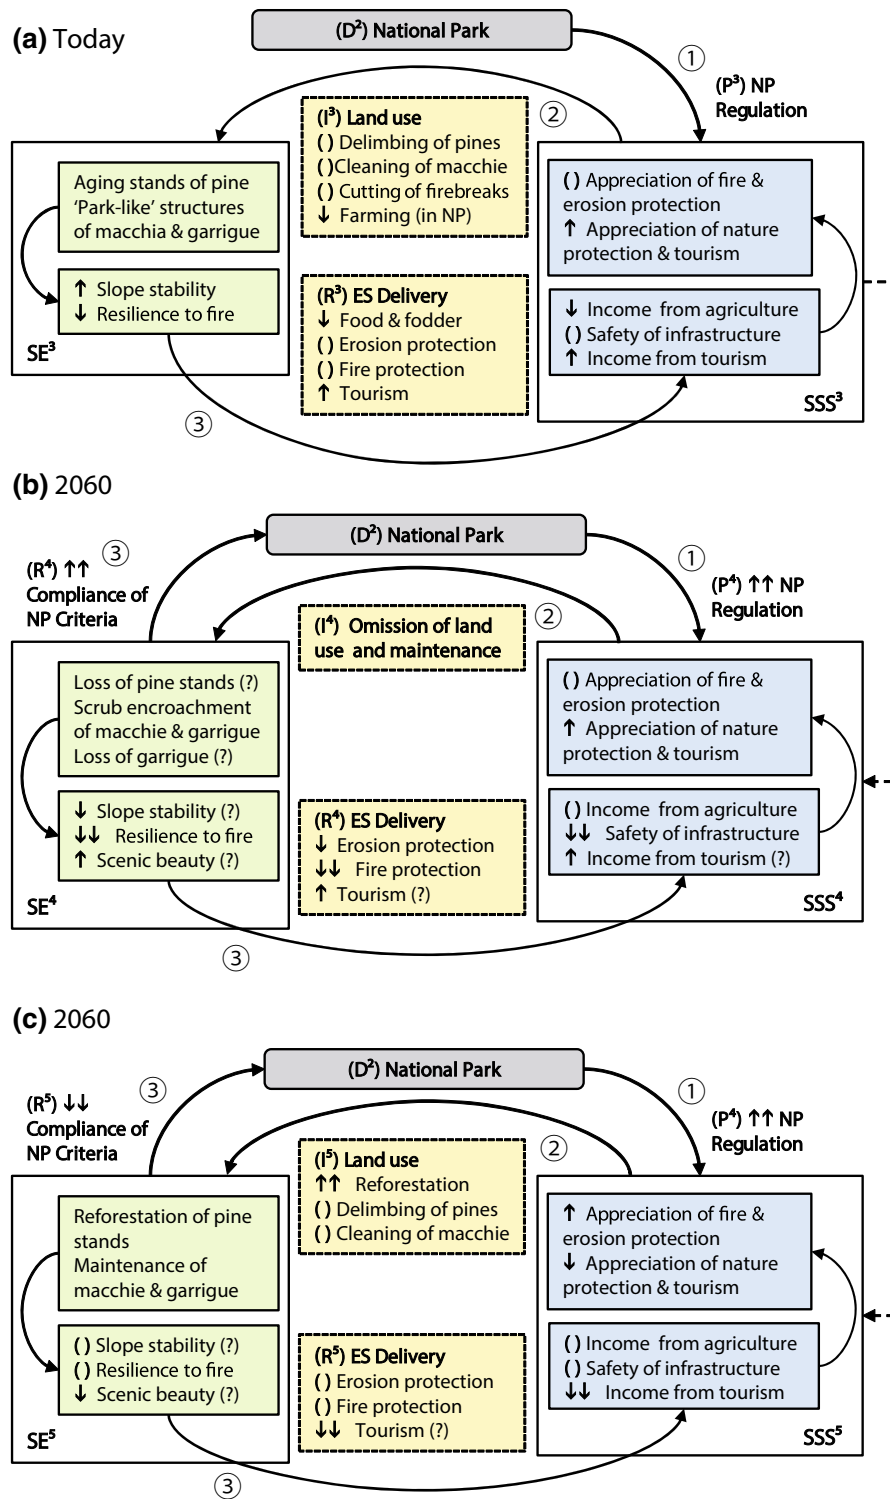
(a) Today

(D$^2$) National Park

①

(P$^3$) NP Regulation

②

(I$^3$) Land use
( ) Delimbing of pines
( )Cleaning of macchie
( ) Cutting of firebreaks
↓ Farming (in NP)

Aging stands of pine 'Park-like' structures of macchia & garrigue

↑ Slope stability
↓ Resilience to fire

SE$^3$

(R$^3$) ES Delivery
↓ Food & fodder
( ) Erosion protection
( ) Fire protection
↑ Tourism

( ) Appreciation of fire & erosion protection
↑ Appreciation of nature protection & tourism

↓ Income from agriculture
( ) Safety of infrastructure
↑ Income from tourism

SSS$^3$

③

(b) 2060

(D$^2$) National Park

(R$^4$) ↑↑ Compliance of NP Criteria ③

①

(P$^4$) ↑↑ NP Regulation

(I$^4$) Omission of land use and maintenance ②

Loss of pine stands (?)
Scrub encroachment of macchie & garrigue
Loss of garrigue (?)

↓ Slope stability (?)
↓↓ Resilience to fire
↑ Scenic beauty (?)

SE$^4$

(R$^4$) ES Delivery
↓ Erosion protection
↓↓ Fire protection
↑ Tourism (?)

( ) Appreciation of fire & erosion protection
↑ Appreciation of nature protection & tourism

( ) Income from agriculture
↓↓ Safety of infrastructure
↑ Income from tourism (?)

SSS$^4$

③

(c) 2060

(D$^2$) National Park

③

(R$^5$) ↓↓ Compliance of NP Criteria

①

(P$^4$) ↑↑ NP Regulation

(I$^5$) Land use
↑↑ Reforestation
( ) Delimbing of pines
( ) Cleaning of macchie

②

Reforestation of pine stands
Maintenance of macchie & garrigue

( ) Slope stability (?)
( ) Resilience to fire
↓ Scenic beauty (?)

SE$^5$

(R$^5$) ES Delivery
( ) Erosion protection
( ) Fire protection
↓↓ Tourism (?)

↑ Appreciation of fire & erosion protection
↓ Appreciation of nature protection & tourism

( ) Income from agriculture
( ) Safety of infrastructure
↓↓ Income from tourism

SSS$^5$

③